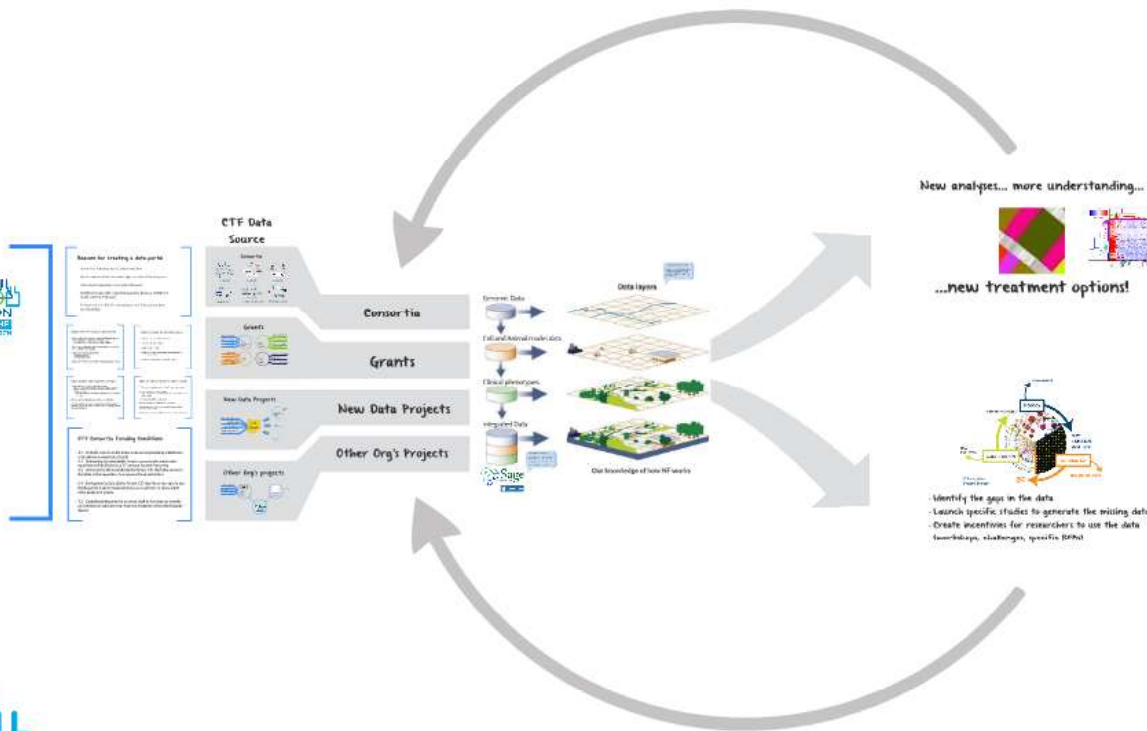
CTF Data Source

Consortia

Grants

New Data Projects

Other Org's Projects

Consortia

Grants

New Data Projects

Other Org's Projects

Reason for creating a data portal

CTF Consortia Funding Conditions

Genomic Data

Cell and Animal model data

Clinical phenotypes

Integrated Data

Sage

Data layers

Our knowledge of how NF works

New analyses... more understanding...

...new treatment options!

- Identify the gaps in the data
- Launch specific studies to generate the missing dat
- Create incentives for researchers to use the data (workshops, challenges, specific RFPs)